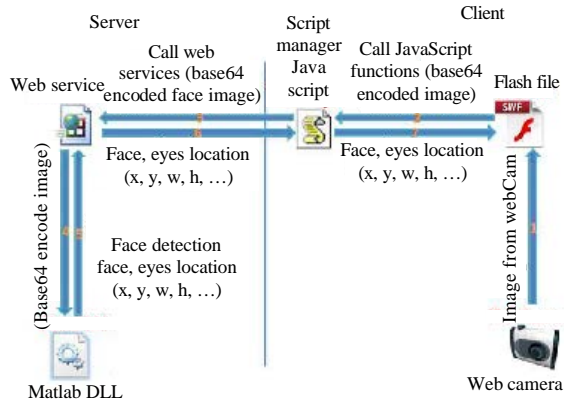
Server

Client

Script manager Java script

Call web services (base64 encoded face image)

Call JavaScript functions (base64 encoded image)

Web service

Flash file

SWF

Face, eyes location (x, y, w, h, …)

Face, eyes location (x, y, w, h, …)

(Base64 encode image)

Face detection face, eyes location (x, y, w, h, …)

Image from webCam

Matlab DLL

Web camera